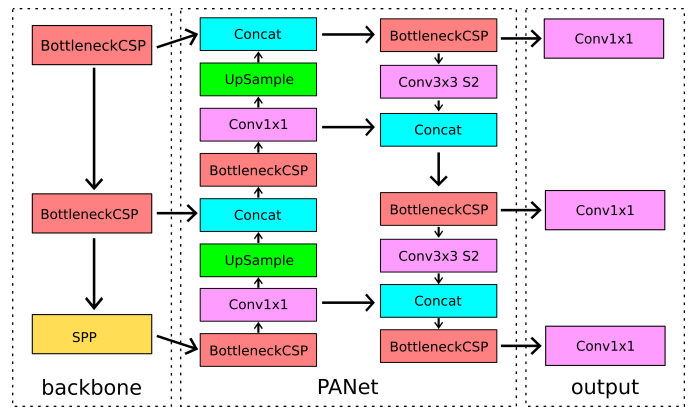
BottleneckCSP

BottleneckCSP

SPP

backbone

Concat

UpSample

Conv1x1

BottleneckCSP

Concat

UpSample

Conv1x1

BottleneckCSP

BottleneckCSP

Conv3x3 S2

Concat

BottleneckCSP

Conv3x3 S2

Concat

BottleneckCSP

PANet

Conv1x1

Conv1x1

Conv1x1

output